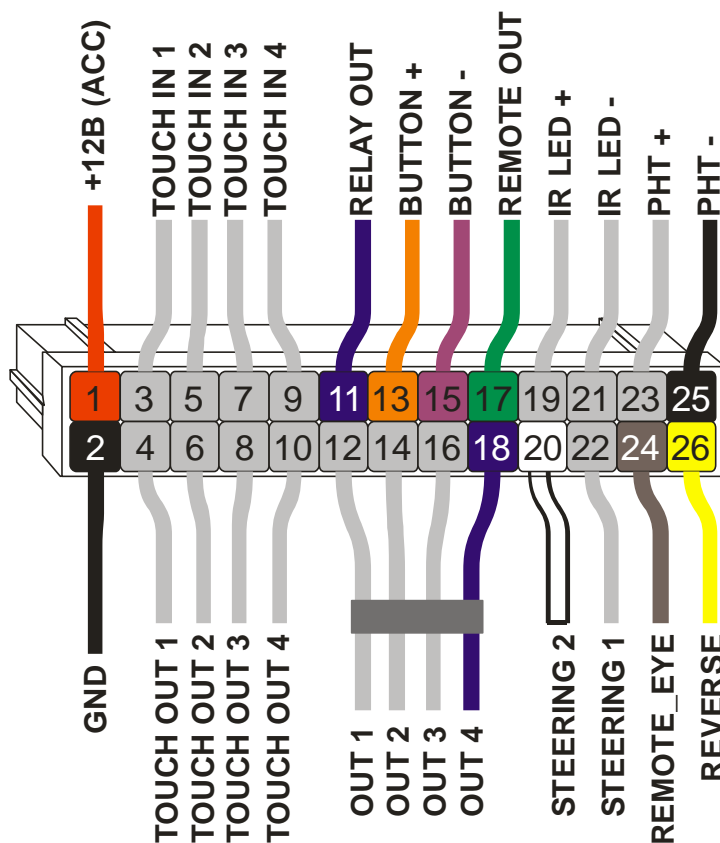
+12B (ACC)
TOUCH IN 1
TOUCH IN 2
TOUCH IN 3
TOUCH IN 4
RELAY OUT
BUTTON +
BUTTON -
REMOTE OUT
IR LED +
IR LED -
PHT +
PHT -

| 1 | 3 | 5 | 7 | 9 | 11 | 13 | 15 | 17 | 19 | 21 | 23 | 25 |
|---|---|---|---|---|---|---|---|---|---|---|---|---|
| 2 | 4 | 6 | 8 | 10 | 12 | 14 | 16 | 18 | 20 | 22 | 24 | 26 |

GND
TOUCH OUT 1
TOUCH OUT 2
TOUCH OUT 3
TOUCH OUT 4
OUT 1
OUT 2
OUT 3
OUT 4
STEERING 2
STEERING 1
REMOTE_EYE
REVERSE